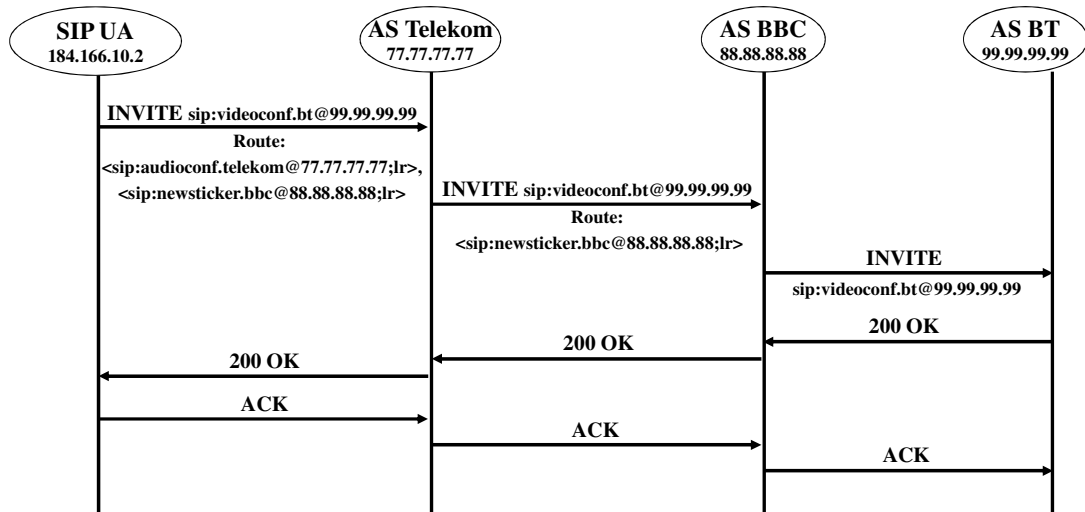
SIP UA
184.166.10.2

AS Telekom
77.77.77.77

AS BBC
88.88.88.88

AS BT
99.99.99.99

INVITE sip:videoconf.bt@99.99.99.99
Route:
<sip:audioconf.telekom@77.77.77.77;lr>,
<sip:newsticker.bbc@88.88.88.88;lr>

INVITE sip:videoconf.bt@99.99.99.99
Route:
<sip:newsticker.bbc@88.88.88.88;lr>

INVITE
sip:videoconf.bt@99.99.99.99

200 OK

200 OK

200 OK

ACK

ACK

ACK